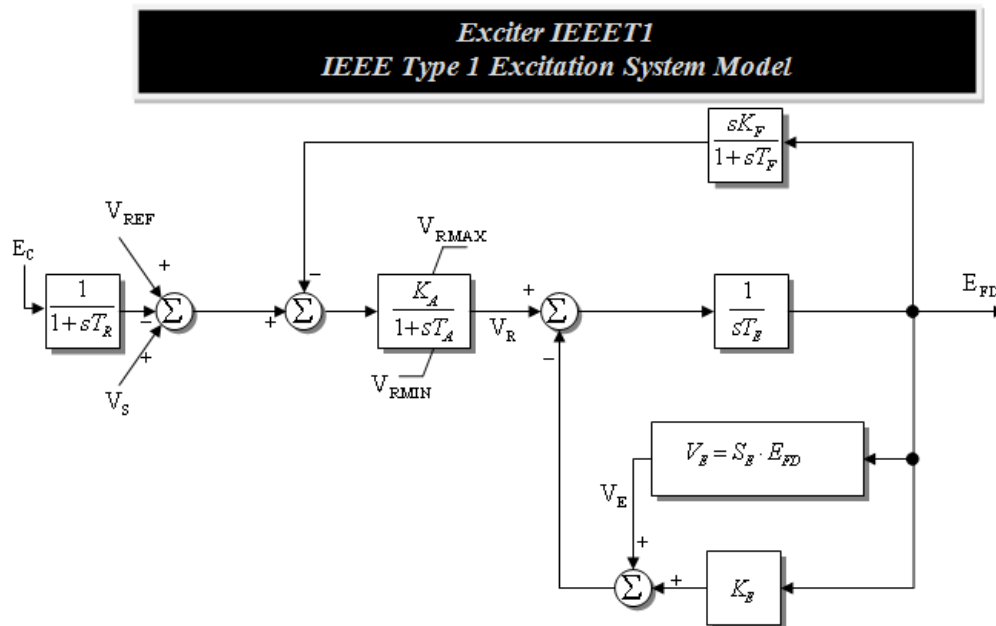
Exciter IEEET1
IEEE Type 1 Excitation System Model

$\frac{sK_F}{1+sT_F}$

$V_{REF}$

+

$E_C$

$\frac{1}{1+sT_R}$

−

$\Sigma$

+

$V_S$

+

$\Sigma$

−

$V_{RMAX}$

$\frac{K_A}{1+sT_A}$

$V_{RMIN}$

$V_R$

+

$\Sigma$

−

$\frac{1}{sT_E}$

$E_{FD}$

$V_E = S_E \cdot E_{FD}$

$V_E$

+

$\Sigma$

+

$K_E$